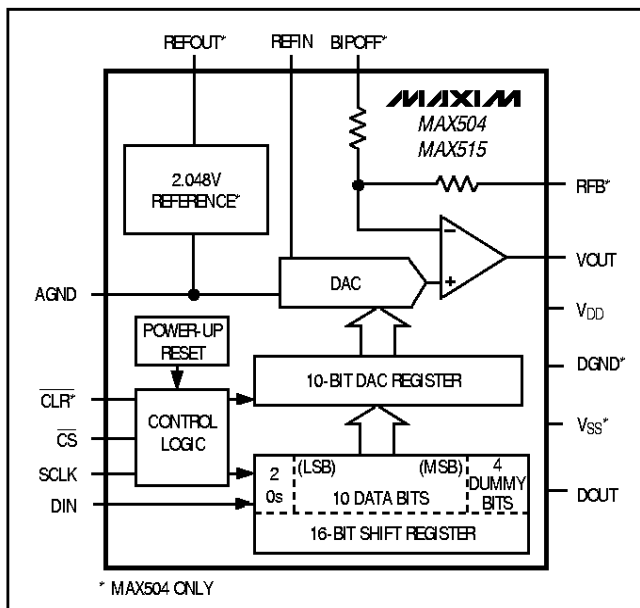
REFOUT* REFIN BIPOFF*

MAXIM
MAX504
MAX515

2.048V REFERENCE*

RFB*

DAC

VOUT

AGND

$V_{DD}$

POWER-UP RESET

10-BIT DAC REGISTER

DGND*

$\overline{CLR}$*

CONTROL LOGIC

$V_{SS}$*

$\overline{CS}$

SCLK

2 0s

(LSB)

(MSB)

10 DATA BITS

4 DUMMY BITS

DOUT

DIN

16-BIT SHIFT REGISTER

* MAX504 ONLY